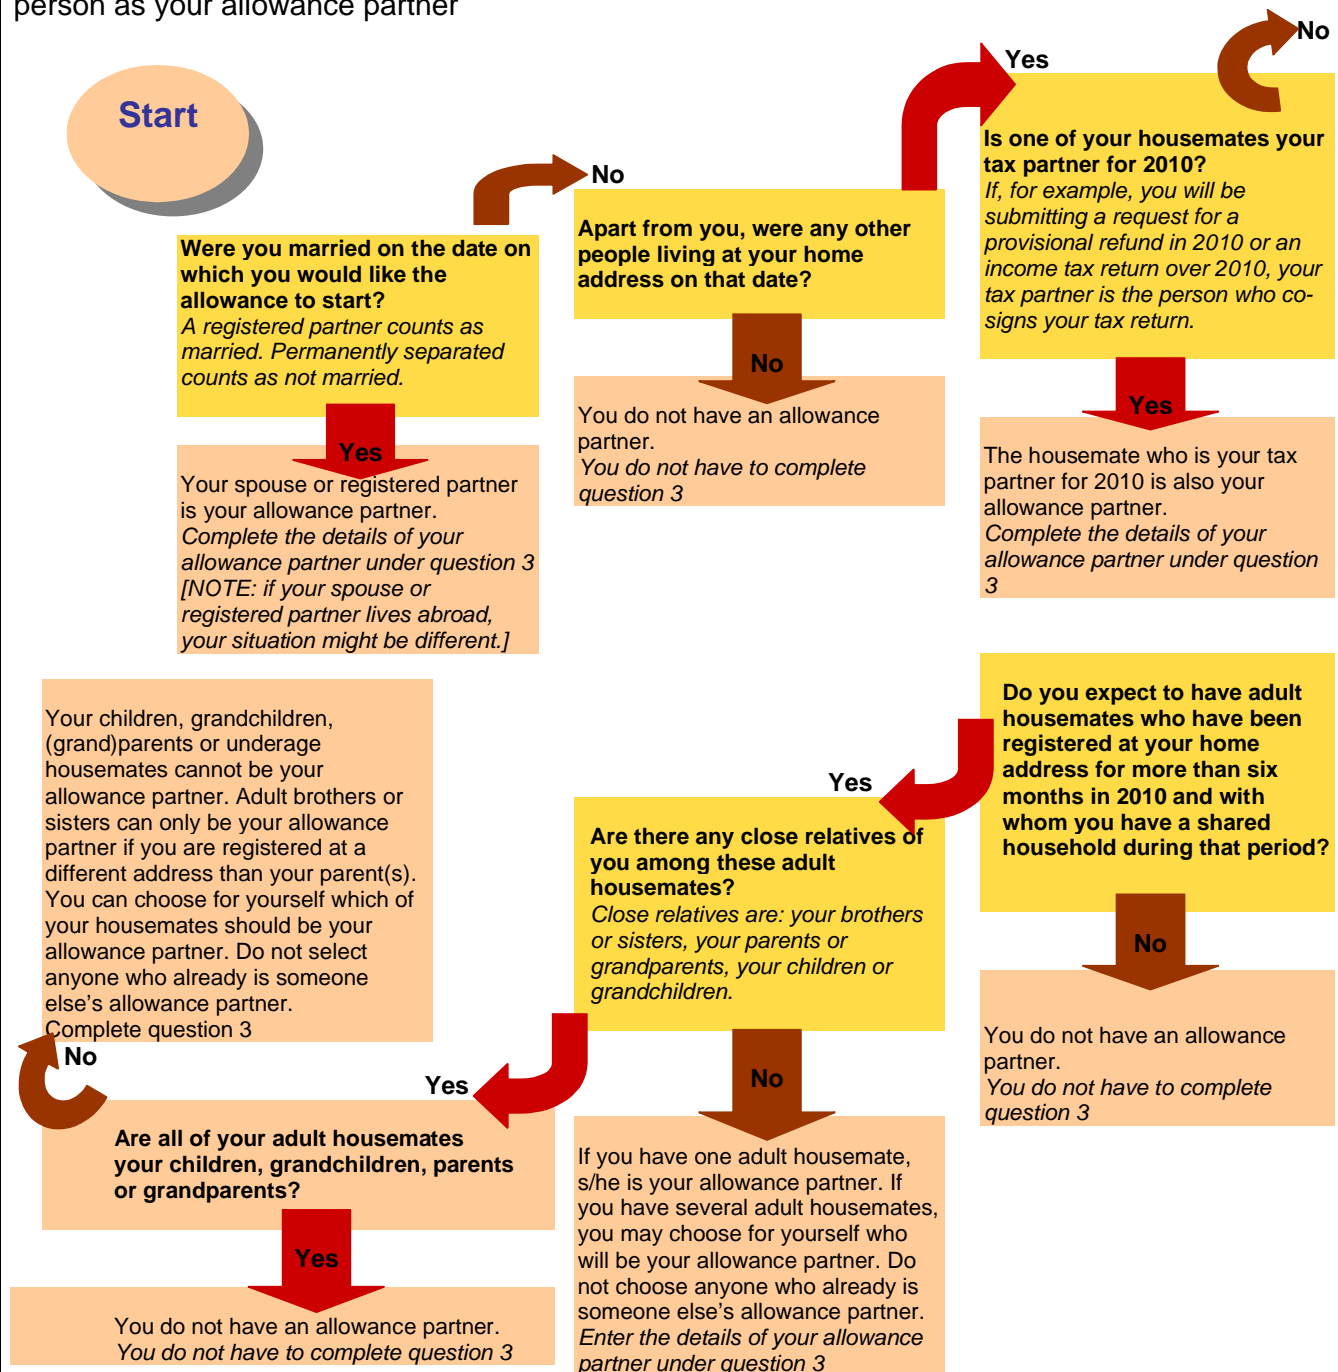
person as your allowance partner

Start

Were you married on the date on which you would like the allowance to start?
A registered partner counts as married. Permanently separated counts as not married.

No

Yes

Your spouse or registered partner is your allowance partner.
Complete the details of your allowance partner under question 3 [NOTE: if your spouse or registered partner lives abroad, your situation might be different.]

Apart from you, were any other people living at your home address on that date?

No

You do not have an allowance partner.
You do not have to complete question 3

Yes

No

Is one of your housemates your tax partner for 2010?
If, for example, you will be submitting a request for a provisional refund in 2010 or an income tax return over 2010, your tax partner is the person who co-signs your tax return.

Yes

The housemate who is your tax partner for 2010 is also your allowance partner.
Complete the details of your allowance partner under question 3

Do you expect to have adult housemates who have been registered at your home address for more than six months in 2010 and with whom you have a shared household during that period?

No

You do not have an allowance partner.
You do not have to complete question 3

Yes

Are there any close relatives of you among these adult housemates?
Close relatives are: your brothers or sisters, your parents or grandparents, your children or grandchildren.

No

If you have one adult housemate, s/he is your allowance partner. If you have several adult housemates, you may choose for yourself who will be your allowance partner. Do not choose anyone who already is someone else's allowance partner.
Enter the details of your allowance partner under question 3

Your children, grandchildren, (grand)parents or underage housemates cannot be your allowance partner. Adult brothers or sisters can only be your allowance partner if you are registered at a different address than your parent(s). You can choose for yourself which of your housemates should be your allowance partner. Do not select anyone who already is someone else's allowance partner.
Complete question 3

No

Yes

Are all of your adult housemates your children, grandchildren, parents or grandparents?

Yes

You do not have an allowance partner.
You do not have to complete question 3